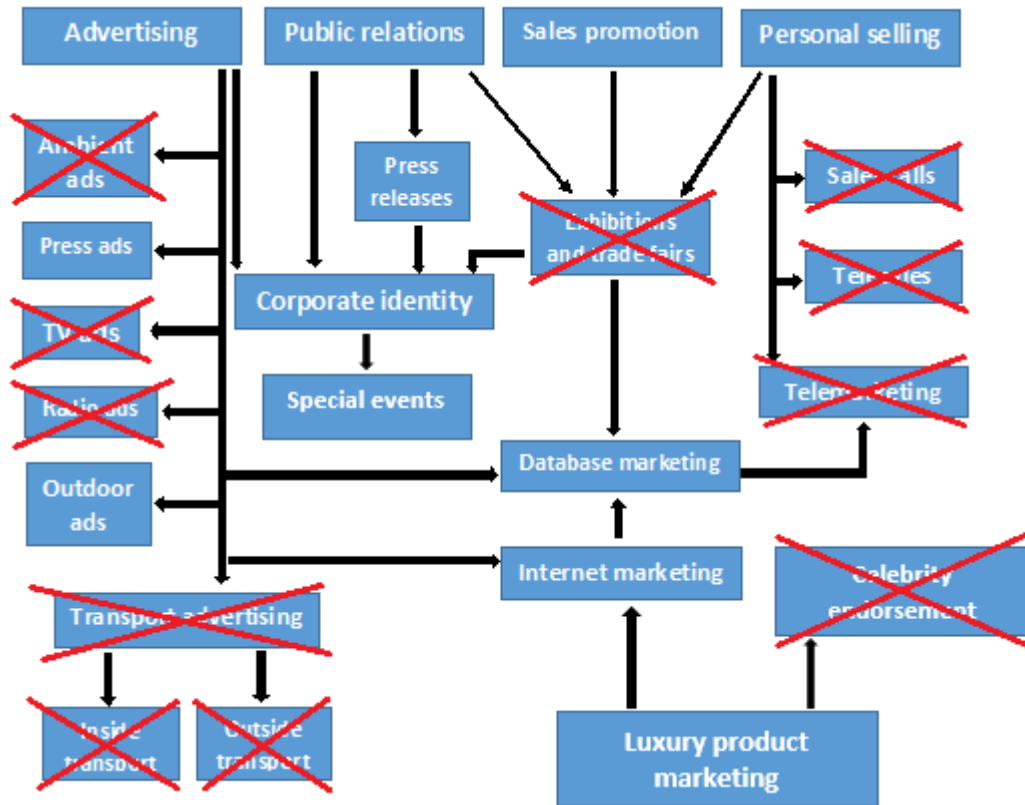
Advertising

Public relations

Sales promotion

Personal selling

Ambient ads

Press releases

Exhibitions and trade fairs

Sales calls

Press ads

Corporate identity

Telesales

TV ads

Special events

Telemarketing

Radio ads

Database marketing

Outdoor ads

Internet marketing

Celebrity endorsement

Transport advertising

Inside transport

Outside transport

Luxury product marketing